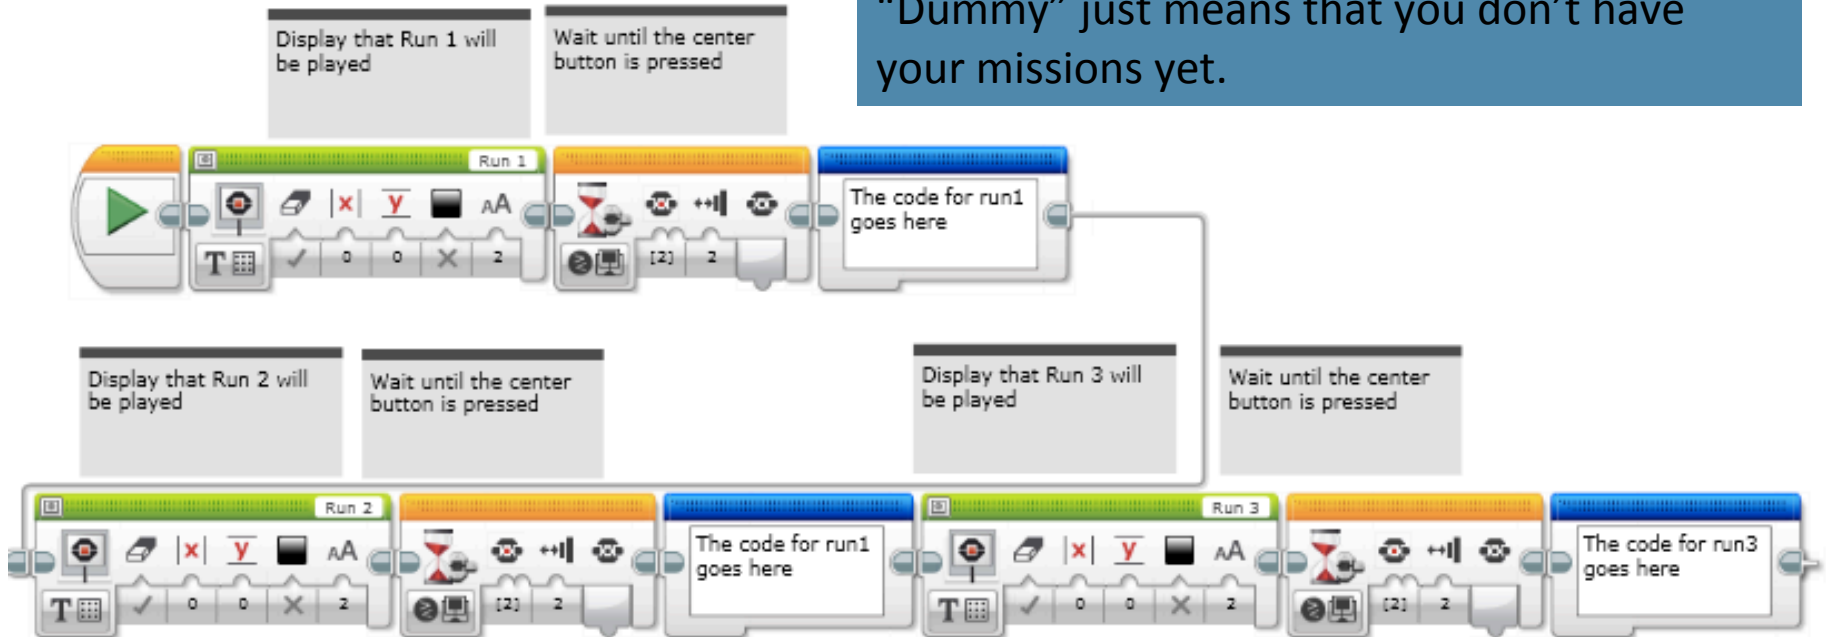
"Dummy" just means that you don't have your missions yet.

Display that Run 1 will be played

Wait until the center button is pressed

Run 1

0 0 2

[2] 2

The code for run1 goes here

Display that Run 2 will be played

Wait until the center button is pressed

Display that Run 3 will be played

Wait until the center button is pressed

Run 2

0 0 2

[2] 2

The code for run1 goes here

Run 3

0 0 2

[2] 2

The code for run3 goes here